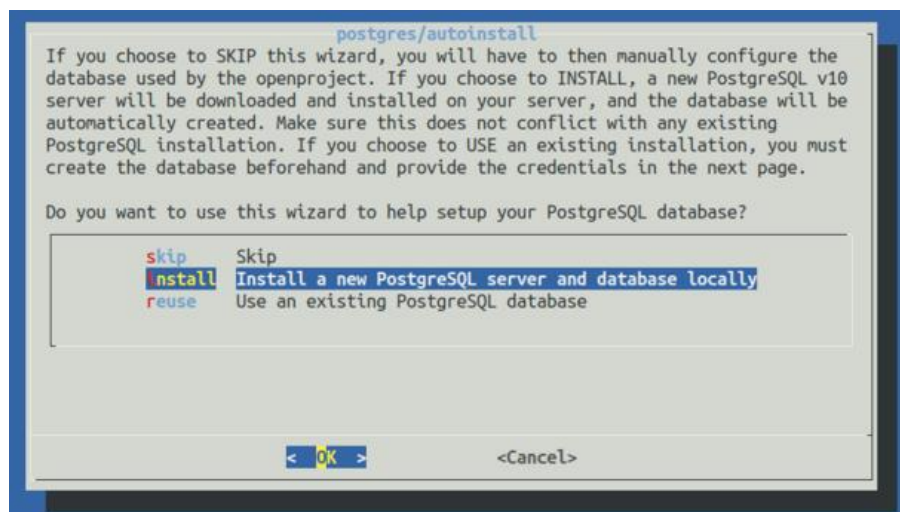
postgres/autoinstall

If you choose to SKIP this wizard, you will have to then manually configure the database used by the openproject. If you choose to INSTALL, a new PostgreSQL v10 server will be downloaded and installed on your server, and the database will be automatically created. Make sure this does not conflict with any existing PostgreSQL installation. If you choose to USE an existing installation, you must create the database beforehand and provide the credentials in the next page.

Do you want to use this wizard to help setup your PostgreSQL database?

skip Skip
install Install a new PostgreSQL server and database locally
reuse Use an existing PostgreSQL database

< OK > <Cancel>